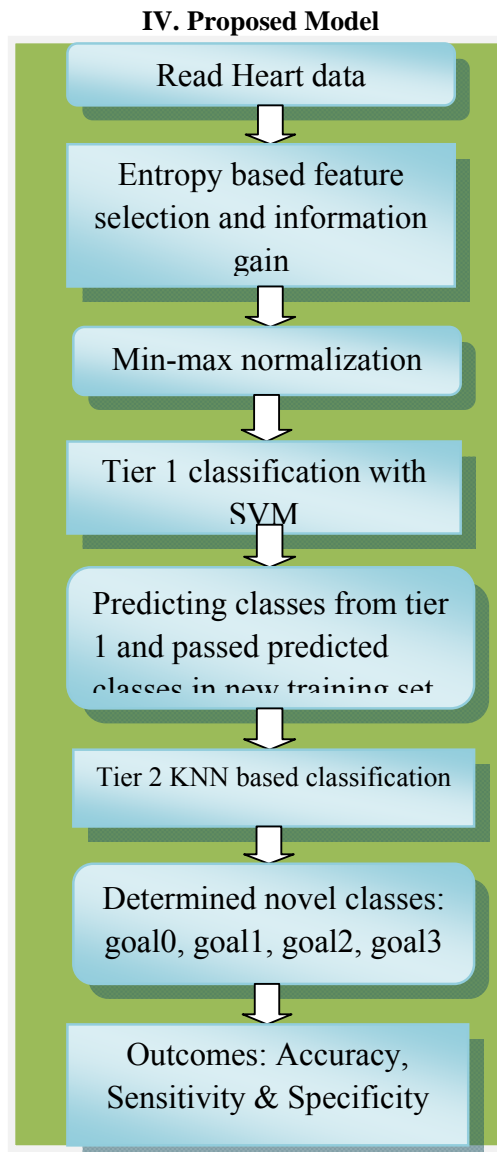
IV. Proposed Model

Read Heart data

Entropy based feature selection and information gain

Min-max normalization

Tier 1 classification with SVM

Predicting classes from tier 1 and passed predicted classes in new training set

Tier 2 KNN based classification

Determined novel classes: goal0, goal1, goal2, goal3

Outcomes: Accuracy, Sensitivity & Specificity